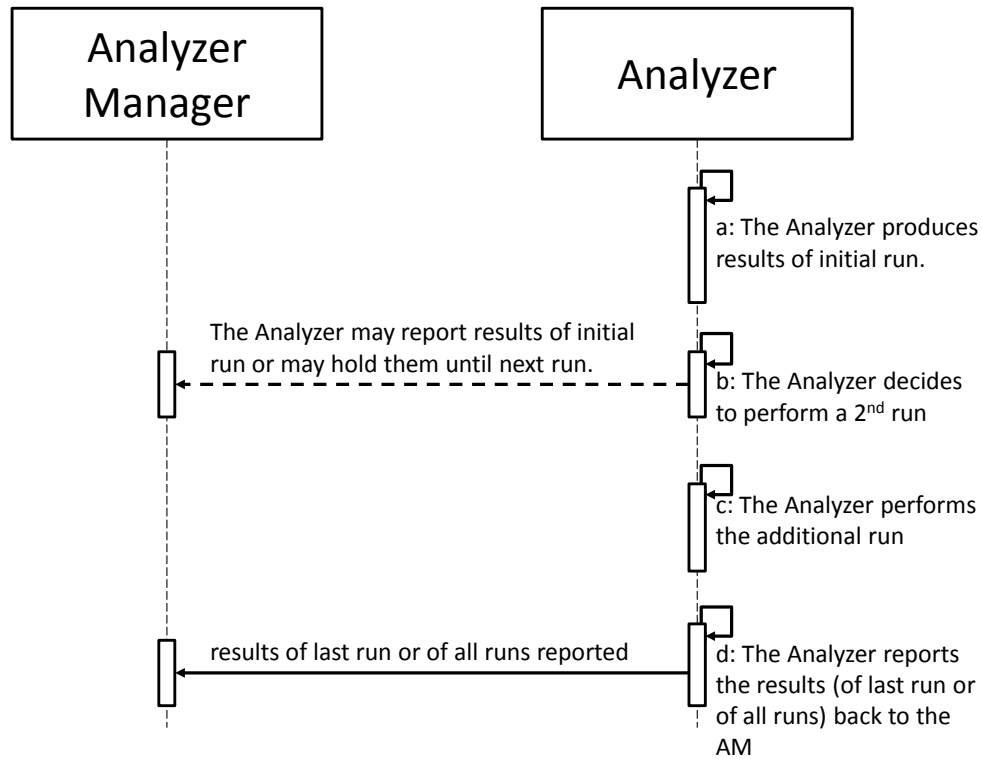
Analyzer Manager

Analyzer

a: The Analyzer produces results of initial run.

The Analyzer may report results of initial run or may hold them until next run.

b: The Analyzer decides to perform a 2$^{nd}$ run

c: The Analyzer performs the additional run

results of last run or of all runs reported

d: The Analyzer reports the results (of last run or of all runs) back to the AM